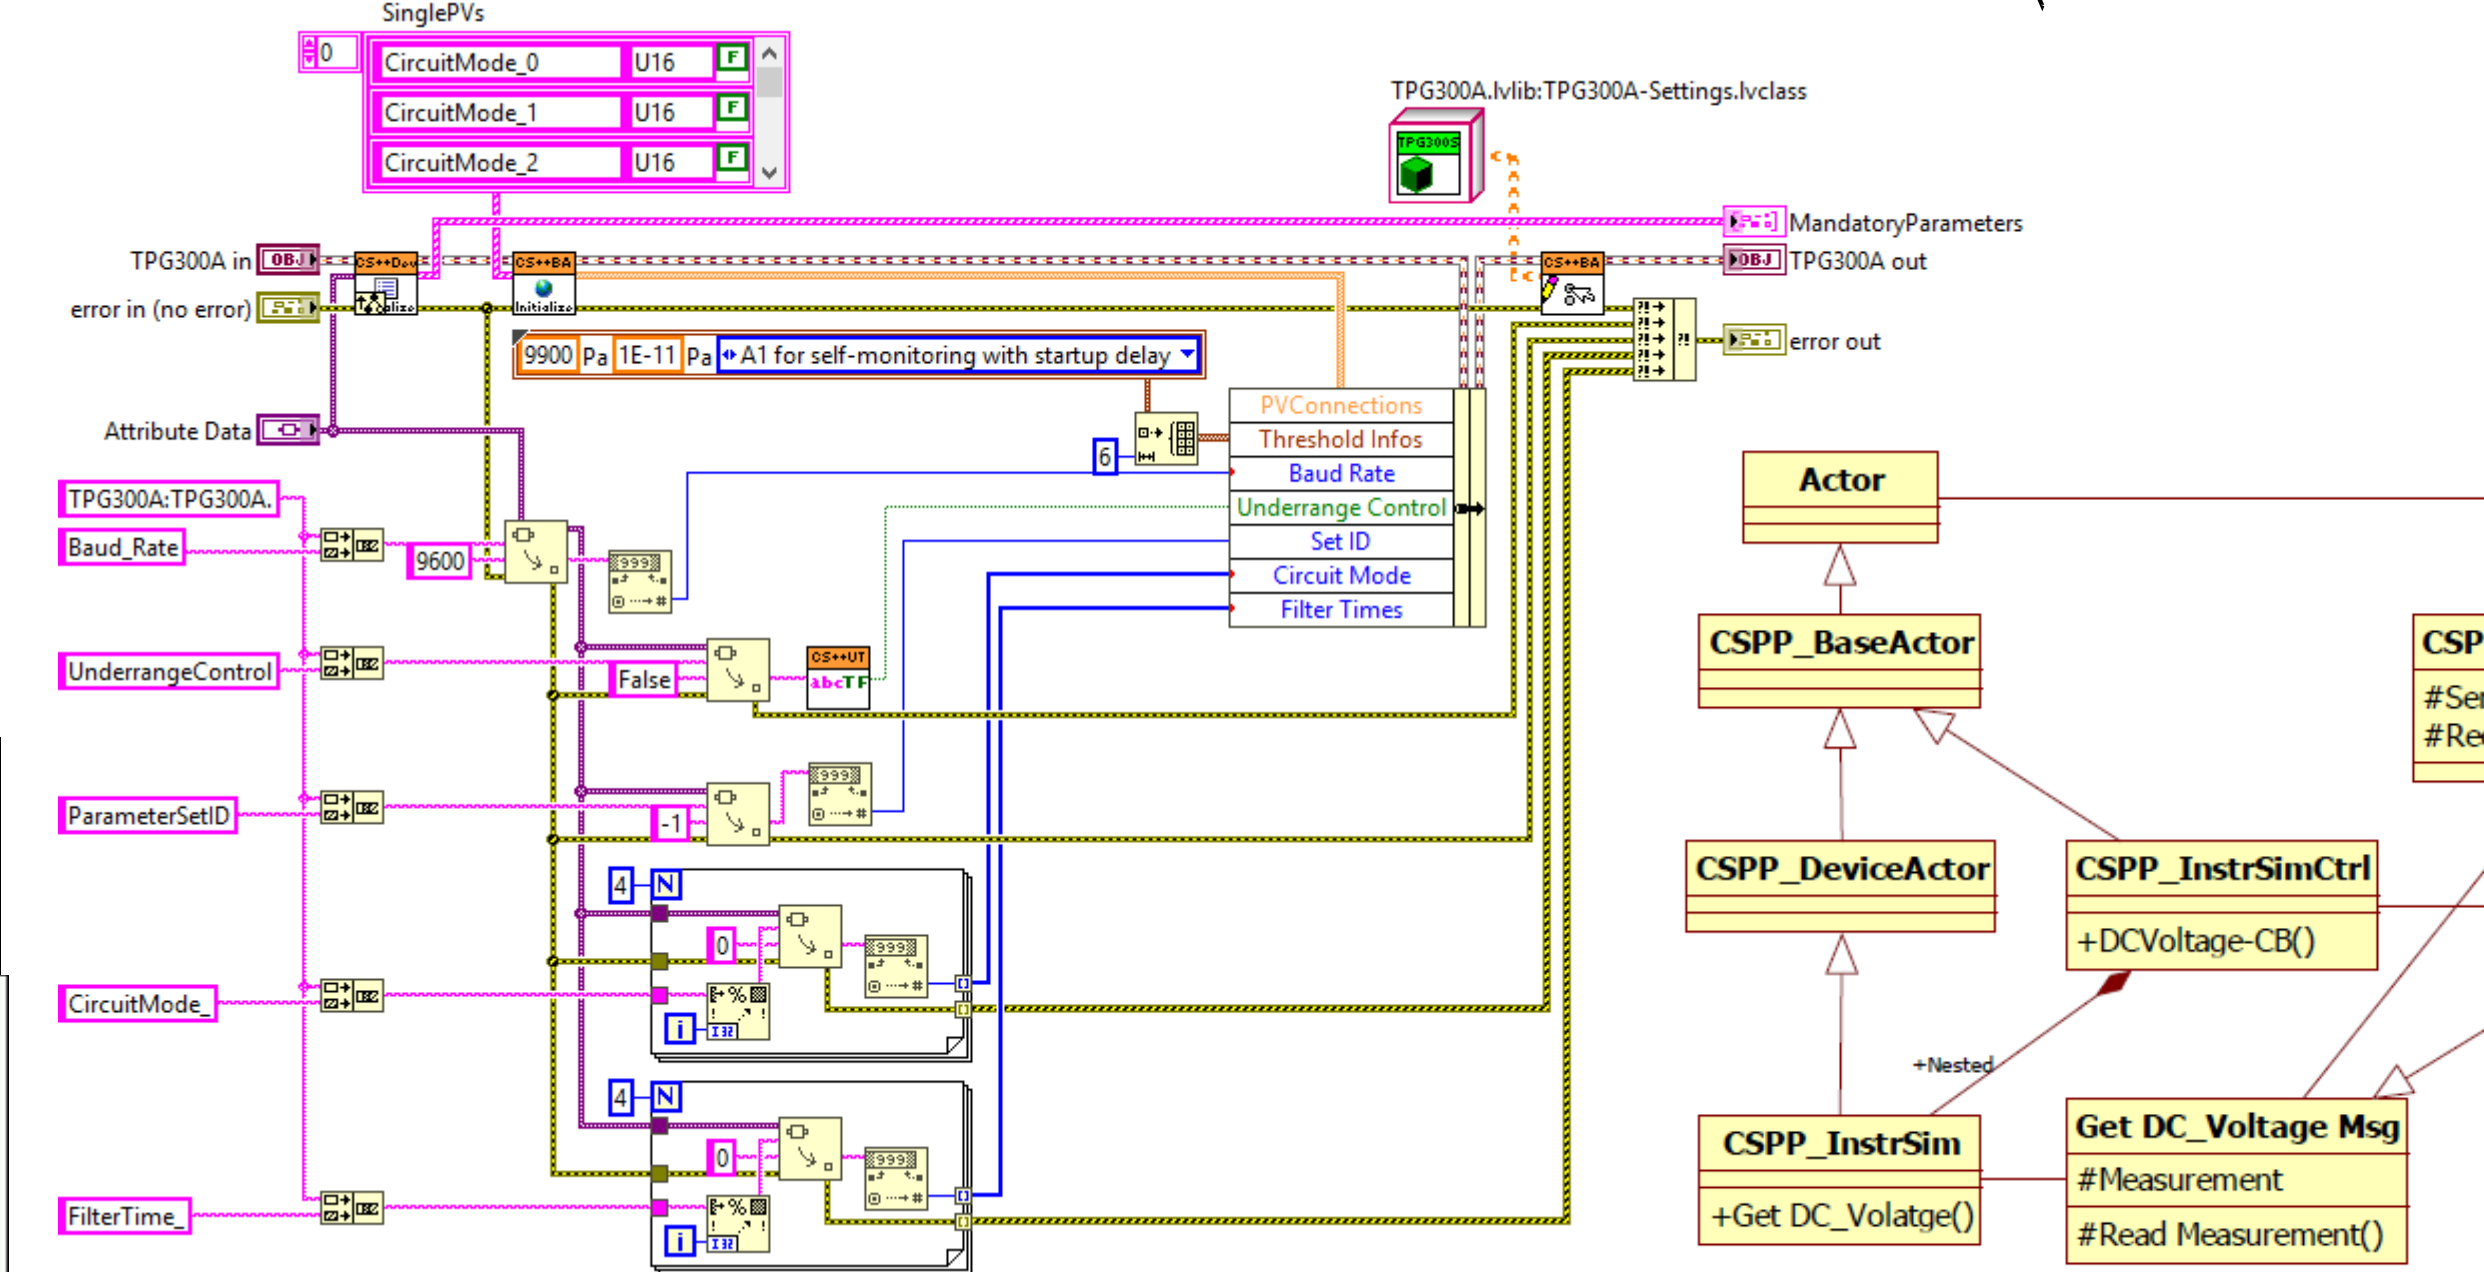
SinglePVs
0
CircuitMode_0 U16 F
CircuitMode_1 U16 F
CircuitMode_2 U16 F
TPG300A.lvlib:TPG300A-Settings.lvclass
TPG300S
MandatoryParameters
TPG300A in OBJ
CS++Dev
CS++BA
Initialize
CS++BA
OBJ TPG300A out
error in (no error)
error out
9900 Pa 1E-11 Pa A1 for self-monitoring with startup delay
Attribute Data
PVConnections
Threshold Infos
6
Baud Rate
Underrange Control
Set ID
Circuit Mode
Filter Times
TPG300A:TPG300A.
Baud_Rate
9600
UnderrangeControl
False
CS++UT
abcTF
ParameterSetID
-1
4 N
0
CircuitMode_
i
4 N
0
FilterTime_
i
Actor
CSPP_BaseActor
CSP
#Se
#Re
CSPP_DeviceActor
CSPP_InstrSimCtrl
+DCVoltage-CB()
+Nested
CSPP_InstrSim
+Get DC_Volatge()
Get DC_Voltage Msg
#Measurement
#Read Measurement()